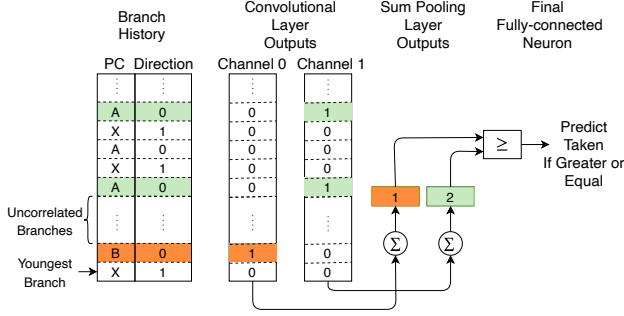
Branch History

Convolutional Layer Outputs

Sum Pooling Layer Outputs

Final Fully-connected Neuron

| PC | Direction |
|---|---|
| ⋮ | ⋮ |
| A | 0 |
| X | 1 |
| A | 0 |
| X | 1 |
| A | 0 |
| ⋮ | ⋮ |
| B | 0 |
| X | 1 |

| Channel 0 |
|---|
| ⋮ |
| 0 |
| 0 |
| 0 |
| 0 |
| 0 |
| ⋮ |
| 1 |
| 0 |

| Channel 1 |
|---|
| ⋮ |
| 1 |
| 0 |
| 0 |
| 0 |
| 1 |
| ⋮ |
| 0 |
| 0 |

Uncorrelated Branches

Youngest Branch

$\Sigma$

$\Sigma$

1

2

$\geq$

Predict Taken If Greater or Equal